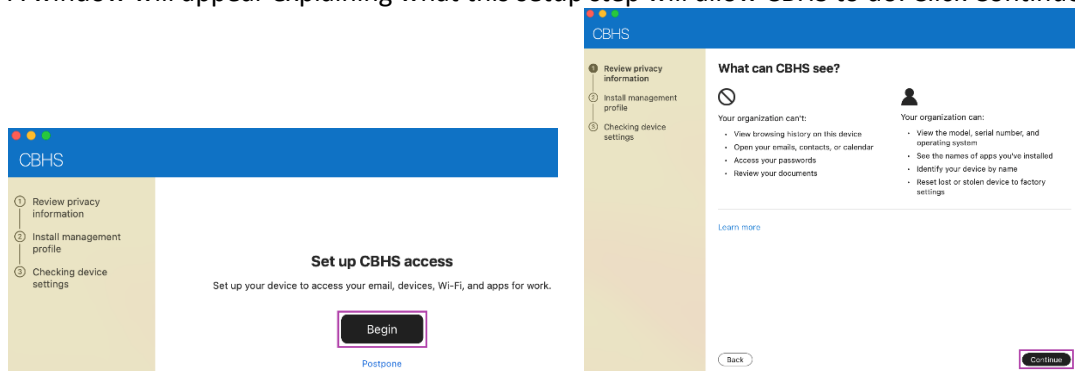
A window will appear explaining what this setup step will allow CBHS to do. Click Continue

CBHS

① Review privacy information
② Install management profile
③ Checking device settings

Set up CBHS access

Set up your device to access your email, devices, Wi-Fi, and apps for work.

Begin

Postpone

CBHS

1 Review privacy information
2 Install management profile
3 Checking device settings

What can CBHS see?

Your organization can't:
• View browsing history on this device
• Open your emails, contacts, or calendar
• Access your passwords
• Review your documents

Your organization can:
• View the model, serial number, and operating system
• See the names of apps you've installed
• Identify your device by name
• Reset lost or stolen device to factory settings

Learn more

Back

Continue